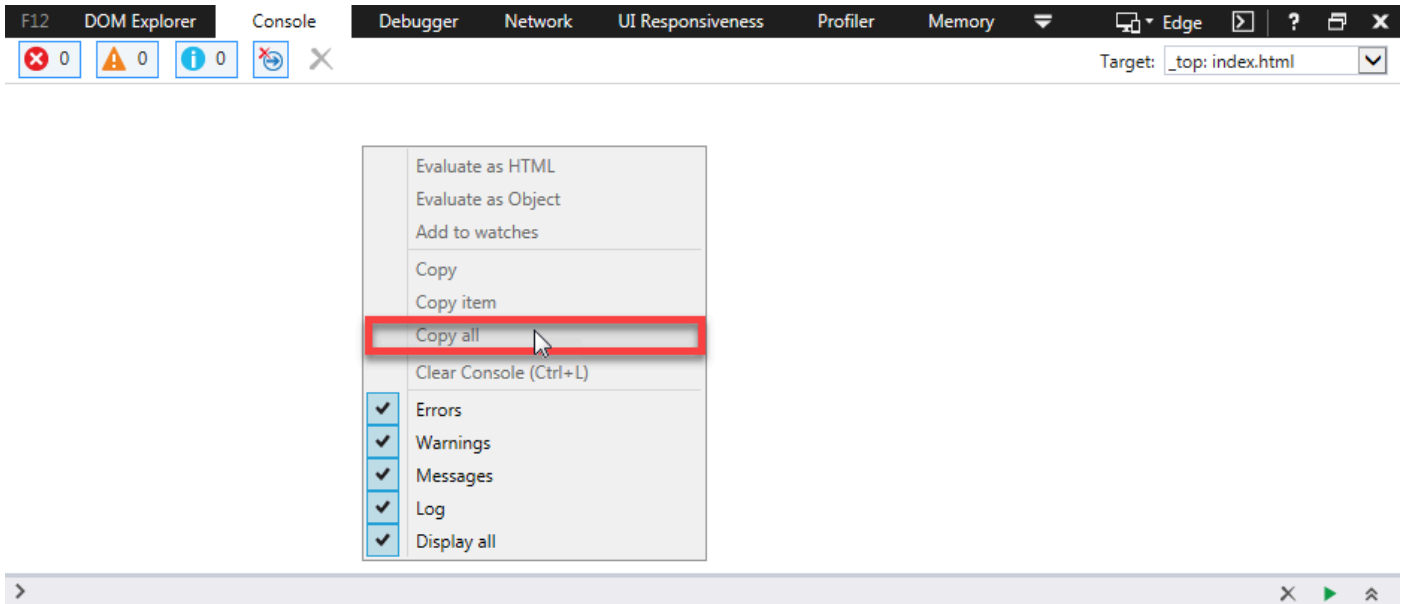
F12 DOM Explorer Console Debugger Network UI Responsiveness Profiler Memory Edge ? ✕

0 0 0

Target: _top: index.html

Evaluate as HTML
Evaluate as Object
Add to watches

Copy
Copy item
Copy all

Clear Console (Ctrl+L)

Errors
Warnings
Messages
Log
Display all

>